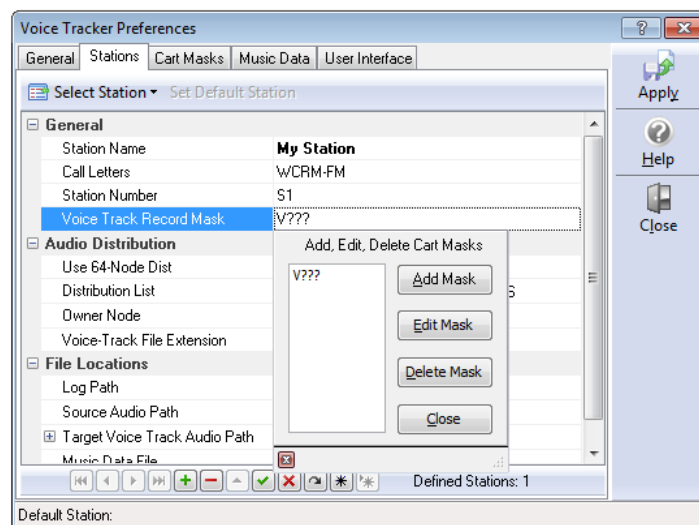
Voice Tracker Preferences

? X

General | Stations | Cart Masks | Music Data | User Interface

Select Station ▾ Set Default Station

Apply

Help

Close

⊟ General

| Station Name | My Station |
|---|---|
| Call Letters | WCRM-FM |
| Station Number | 51 |
| Voice Track Record Mask | V??? |

⊟ Audio Distribution

Use 64-Node Dist

Distribution List

Owner Node

Voice-Track File Extension

⊟ File Locations

Log Path

Source Audio Path

⊞ Target Voice Track Audio Path

Music Data File

Add, Edit, Delete Cart Masks

V???

Add Mask

Edit Mask

Delete Mask

Close

Defined Stations: 1

Default Station: